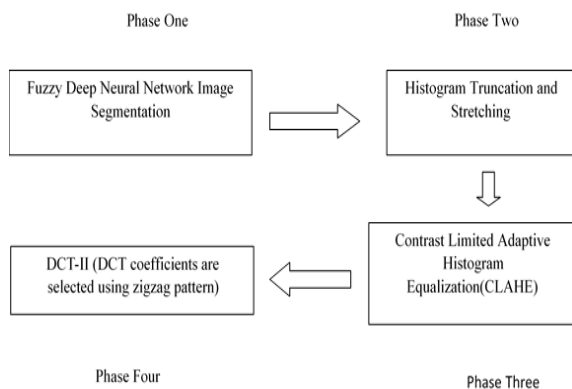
Phase One

Phase Two

Fuzzy Deep Neural Network Image Segmentation

Histogram Truncation and Stretching

DCT-II (DCT coefficients are selected using zigzag pattern)

Contrast Limited Adaptive Histogram Equalization(CLAHE)

Phase Four

Phase Three